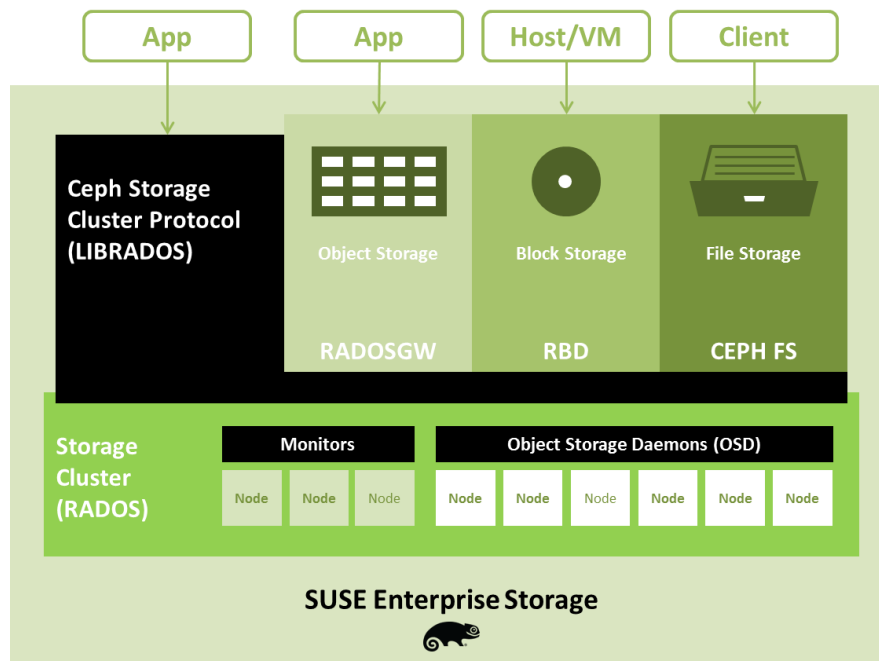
App

App

Host/VM

Client

Ceph Storage Cluster Protocol (LIBRADOS)

Object Storage

RADOSGW

Block Storage

RBD

File Storage

CEPH FS

Storage Cluster (RADOS)

Monitors

Node

Node

Node

Object Storage Daemons (OSD)

Node

Node

Node

Node

Node

Node

SUSE Enterprise Storage